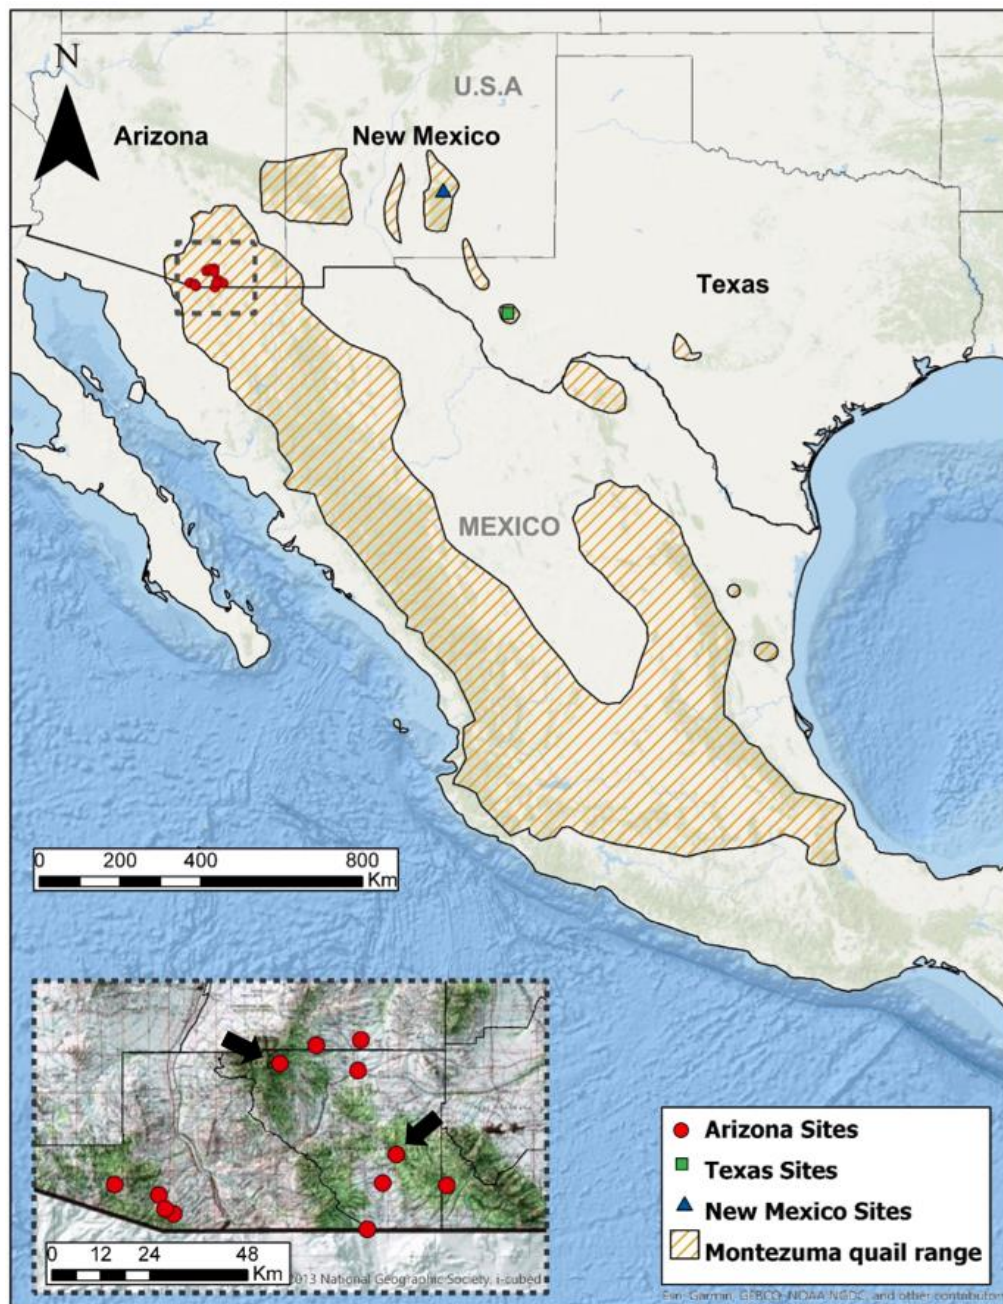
N

Arizona

U.S.A

New Mexico

Texas

MEXICO

0 200 400 800 Km

0 12 24 48 Km

2013 National Geographic Society, i-cubed

Arizona Sites
Texas Sites
New Mexico Sites
Montezuma quail range

Esri, Garmin, GEBCO, NOAA NGDC, and other contributors